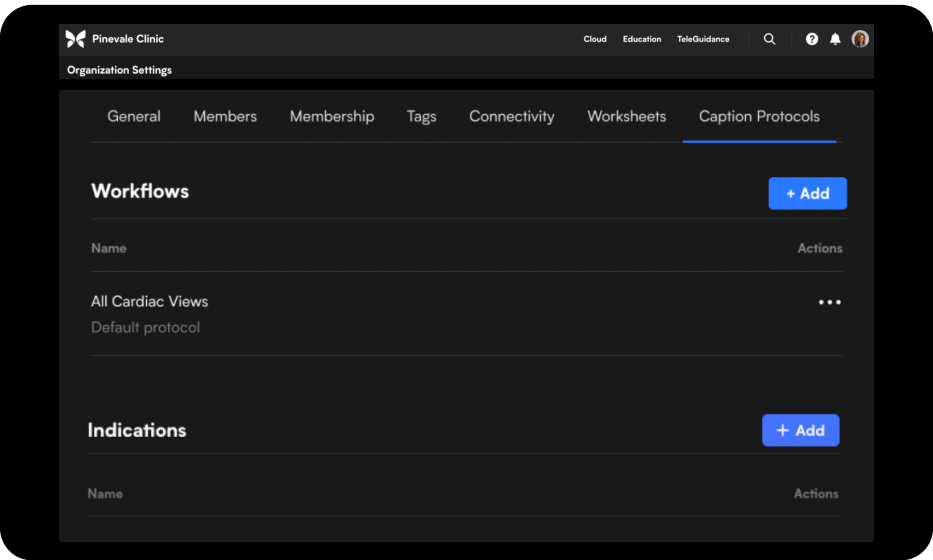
Pinevale Clinic

Cloud Education TeleGuidance

Organization Settings

General Members Membership Tags Connectivity Worksheets Caption Protocols

Workflows

+ Add

Name

Actions

All Cardiac Views

Default protocol

Indications

+ Add

Name

Actions